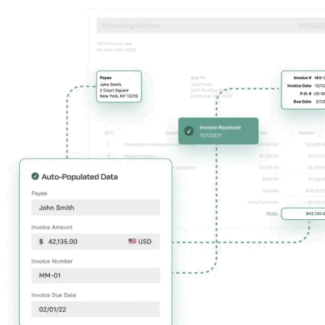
Payee
John Smith
2 Court Square
New York, NY 12210

Invoice # MM-
Invoice Date 12/
P.O.# US-
Due Date 2/

Invoice Received
12/1/2021

$42,135.0

Auto-Populated Data

Payee
John Smith

Invoice Amount
$ 42,135.00 USD

Invoice Number
MM-01

Invoice Due Date
02/01/22